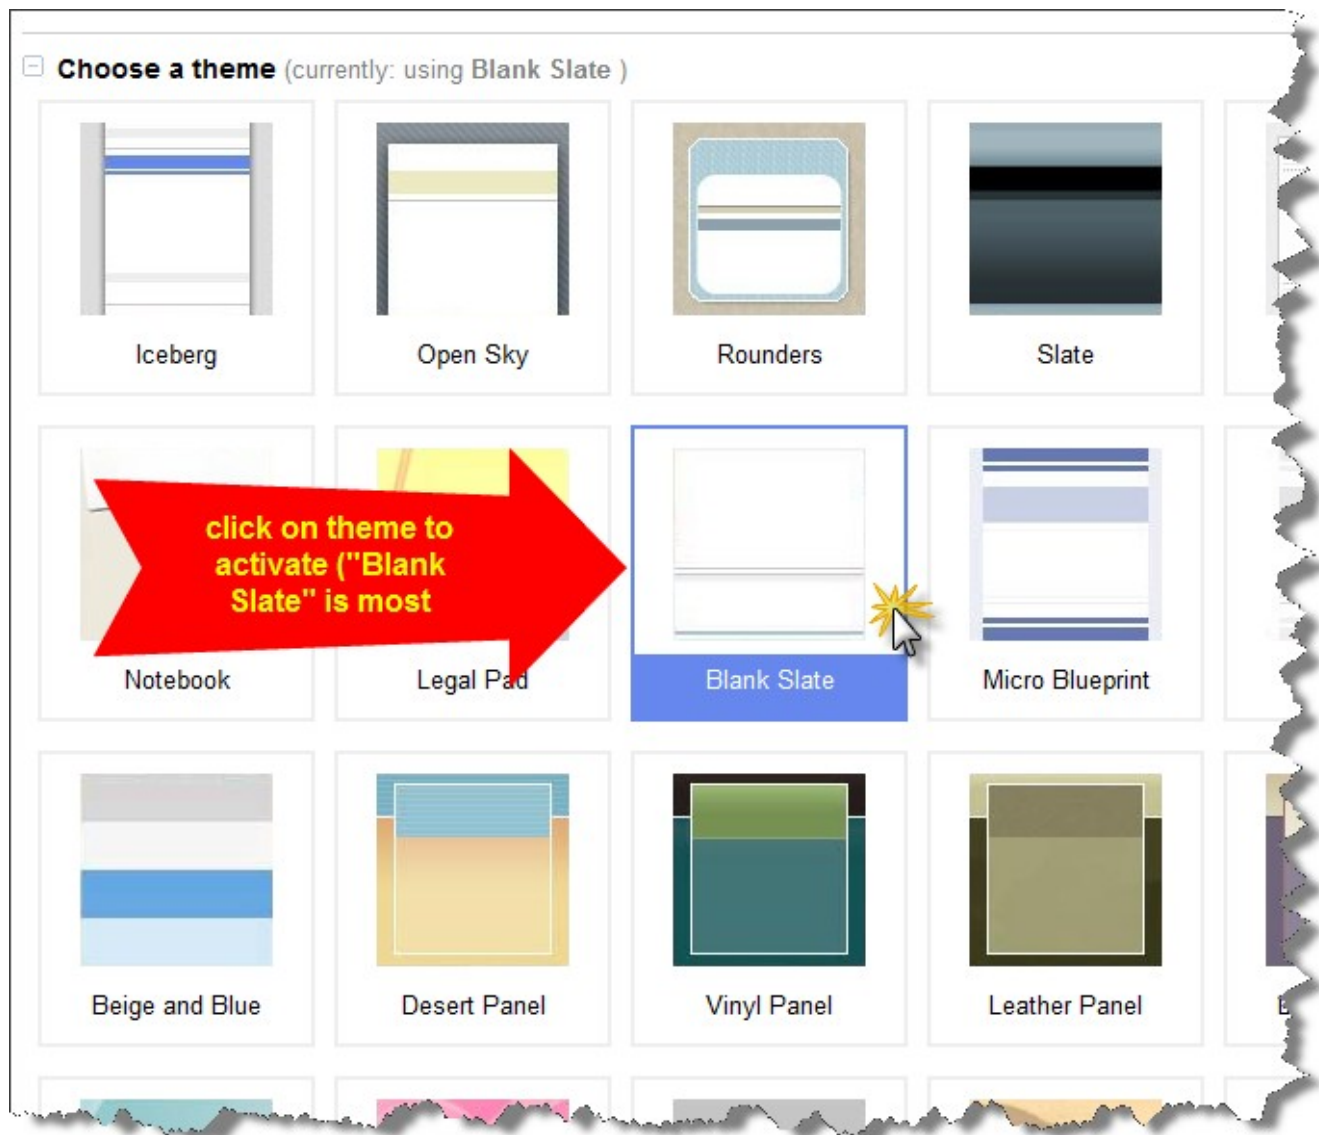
Choose a theme (currently: using Blank Slate )

Iceberg

Open Sky

Rounders

Slate

click on theme to activate ("Blank Slate" is most

Notebook

Legal Pad

Blank Slate

Micro Blueprint

Beige and Blue

Desert Panel

Vinyl Panel

Leather Panel

B